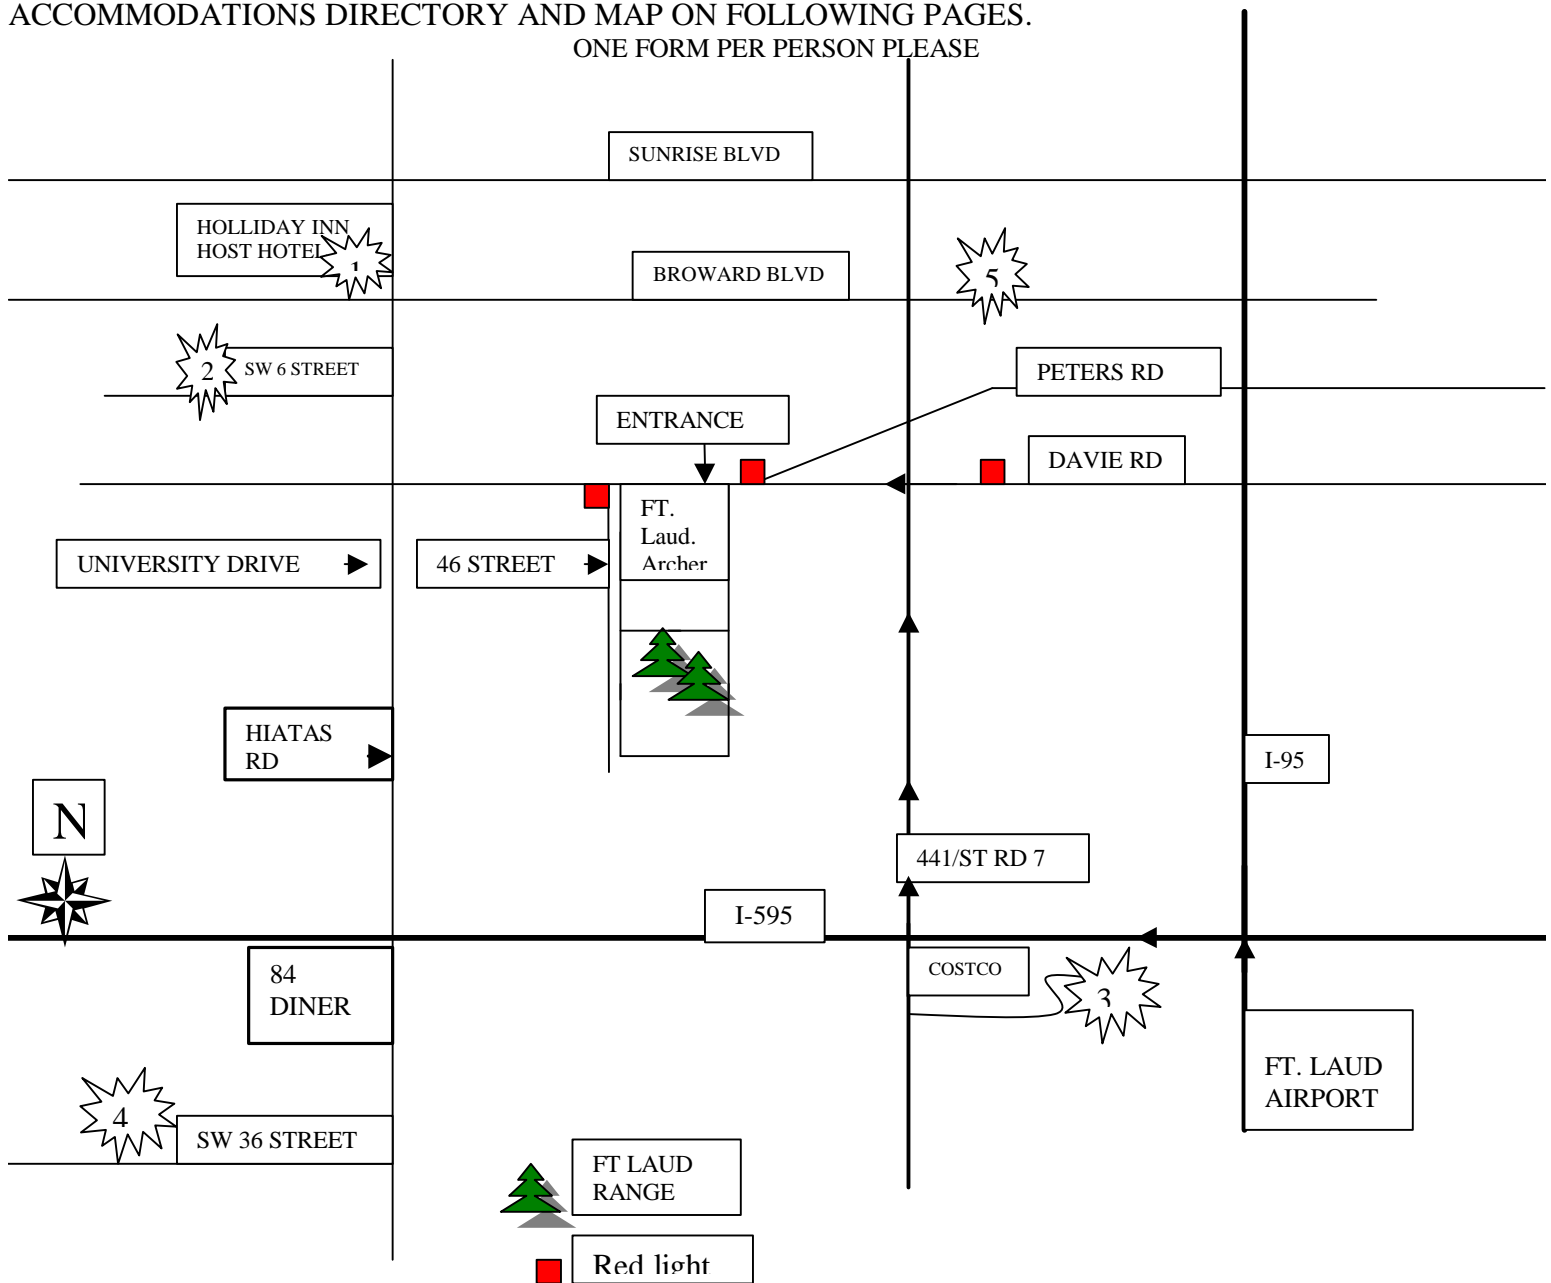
ACCOMMODATIONS DIRECTORY AND MAP ON FOLLOWING PAGES.

ONE FORM PER PERSON PLEASE

SUNRISE BLVD

HOLLIDAY INN HOST HOTEL

1

BROWARD BLVD

5

2

SW 6 STREET

PETERS RD

ENTRANCE

DAVIE RD

FT. Laud. Archer

UNIVERSITY DRIVE

46 STREET

HIATAS RD

I-95

N

441/ST RD 7

I-595

84 DINER

COSTCO

3

FT. LAUD AIRPORT

4

SW 36 STREET

FT LAUD RANGE

Red light